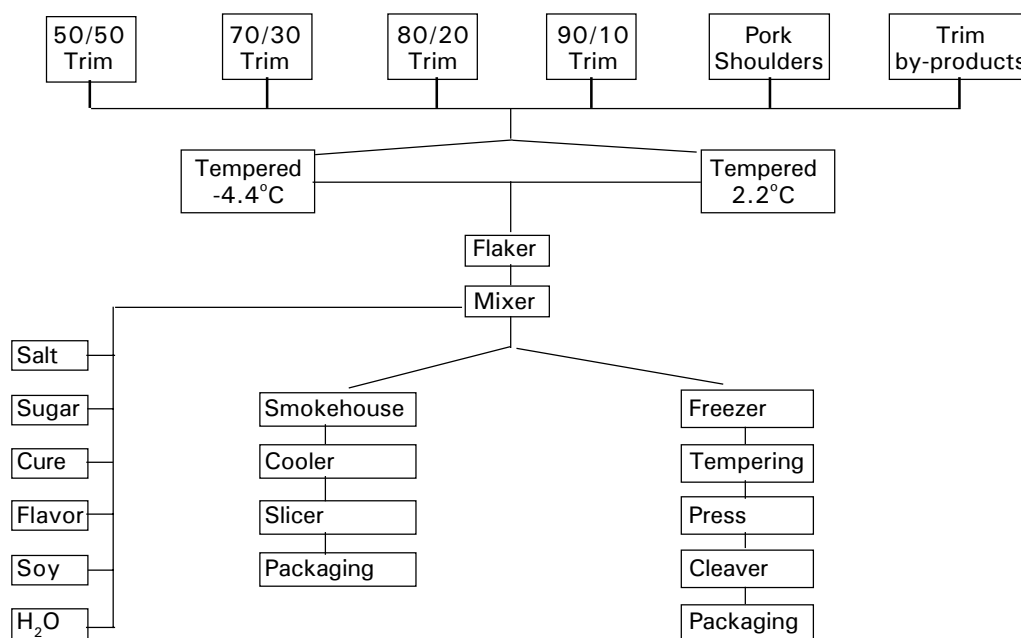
50/50 Trim

70/30 Trim

80/20 Trim

90/10 Trim

Pork Shoulders

Trim by-products

Tempered -4.4°C

Tempered 2.2°C

Flaker

Mixer

Salt

Sugar

Cure

Flavor

Soy

$H_2O$

Smokehouse

Cooler

Slicer

Packaging

Freezer

Tempering

Press

Cleaver

Packaging